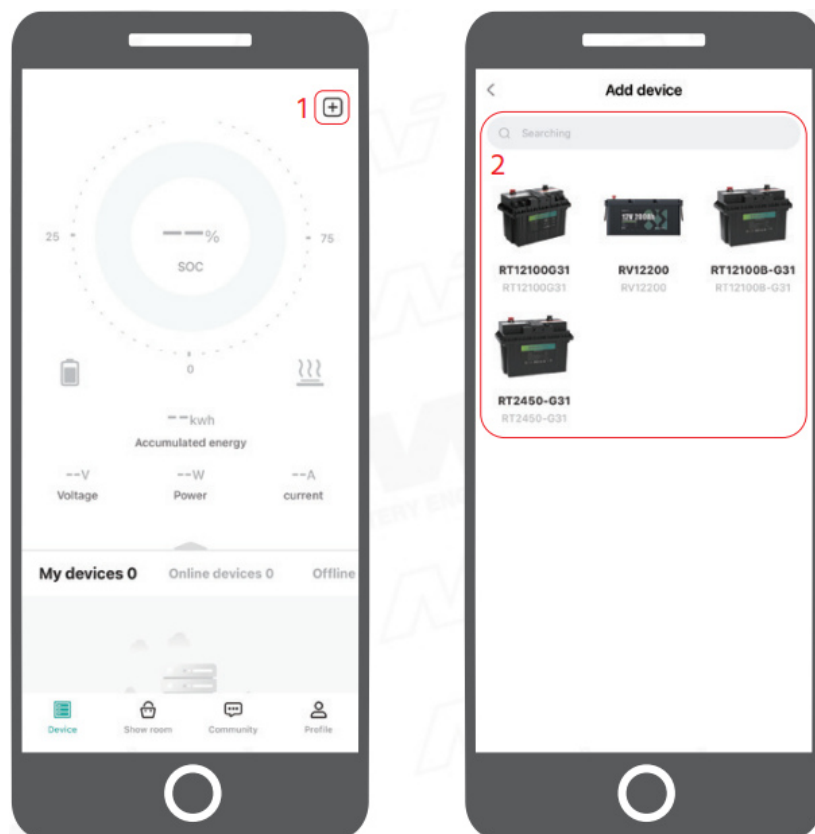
1

25

——%

SOC

75

0

——kwh

Accumulated energy

--V
Voltage

--W
Power

--A
current

My devices 0 Online devices 0 Offline

Device Show room Community Profile

<

Add device

Searching

2

12V 200Ah

RT12100G31
RT12100G31

RV12200
RV12200

RT12100B-G31
RT12100B-G31

RT2450-G31
RT2450-G31